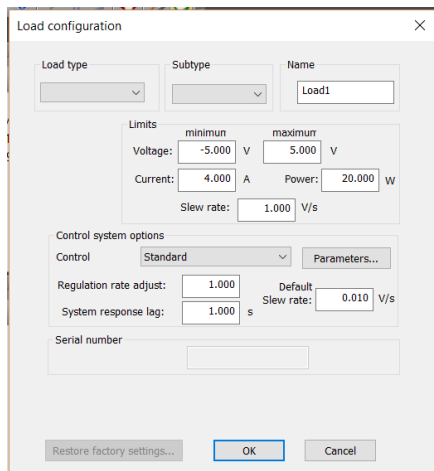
Load configuration

Load type

Subtype

Name

Load1

Limits

minimum

maximum

Voltage: -5.000 V

5.000 V

Current: 4.000 A

Power: 20.000 W

Slew rate: 1.000 V/s

Control system options

Control Standard

Parameters...

Regulation rate adjust: 1.000

Default Slew rate: 0.010 V/s

System response lag: 1.000 s

Serial number

Restore factory settings...

OK

Cancel